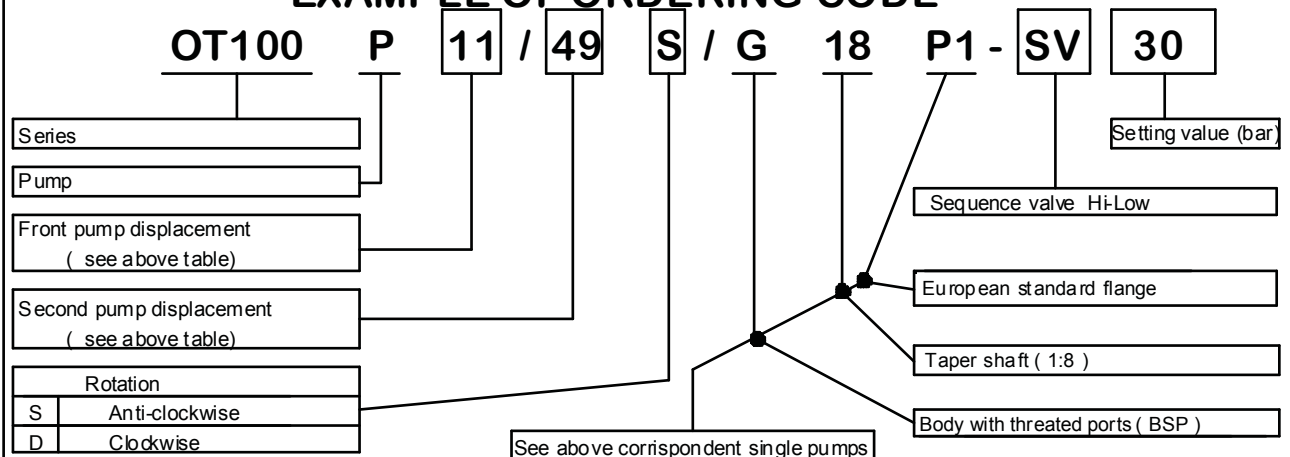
EXAMPLE OF ORDERING CODE

OT100 P 11 / 49 S / G 18 P1 - SV 30

Series

Pump

Front pump displacement ( see above table)

Second pump displacement ( see above table)

| Rotation | |
|---|---|
| S | Anti-clockwise |
| D | Clockwise |

See above corrispondent single pumps

Setting value (bar)

Sequence valve Hi-Low

European standard flange

Taper shaft ( 1:8 )

Body with threated ports ( BSP )